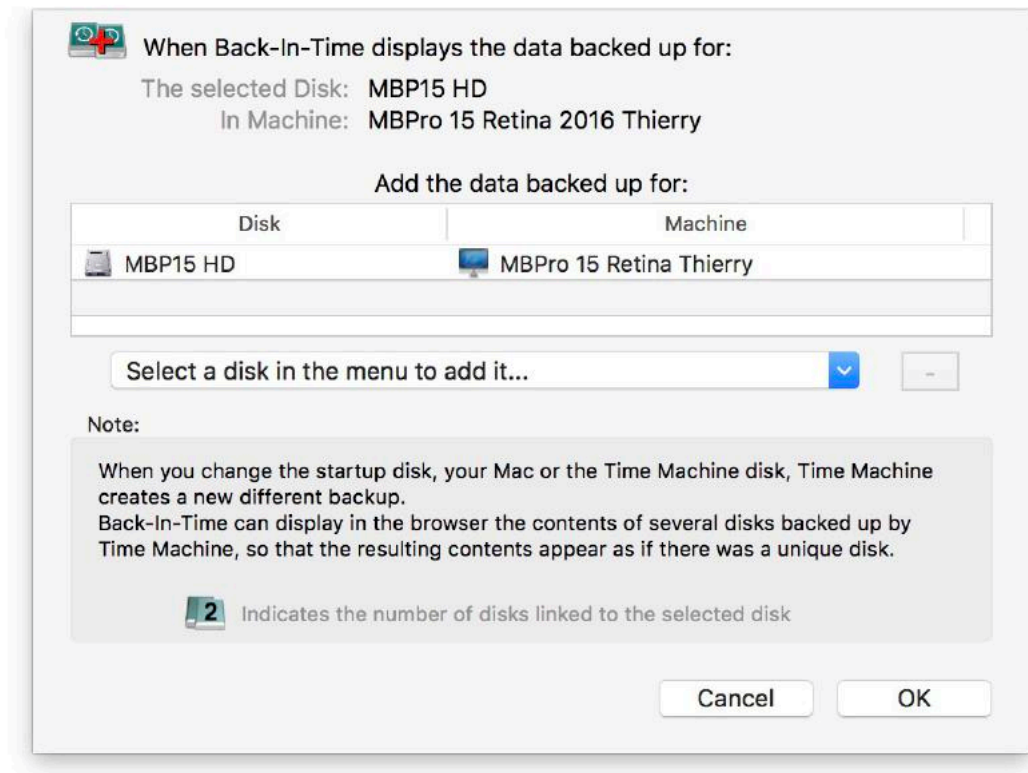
When Back-In-Time displays the data backed up for:

The selected Disk: MBP15 HD
In Machine: MBPro 15 Retina 2016 Thierry

Add the data backed up for:

| Disk | Machine |
|---|---|
| MBP15 HD | MBPro 15 Retina Thierry |

Select a disk in the menu to add it...

-

Note:

When you change the startup disk, your Mac or the Time Machine disk, Time Machine creates a new different backup.
Back-In-Time can display in the browser the contents of several disks backed up by Time Machine, so that the resulting contents appear as if there was a unique disk.

2 Indicates the number of disks linked to the selected disk

Cancel OK